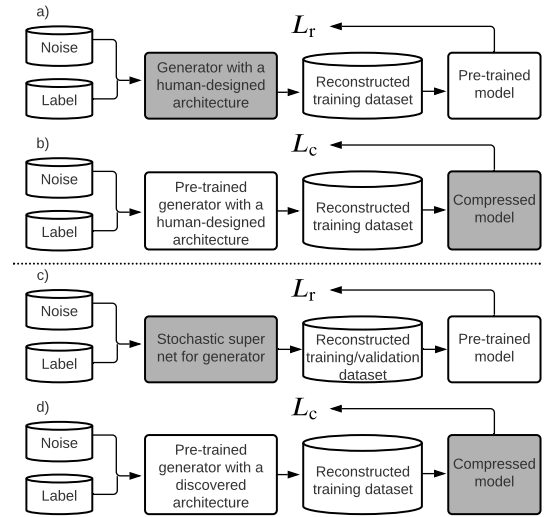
a)

Noise

Label

Generator with a human-designed architecture

Reconstructed training dataset

Pre-trained model

$L_r$

b)

Noise

Label

Pre-trained generator with a human-designed architecture

Reconstructed training dataset

Compressed model

$L_c$

c)

Noise

Label

Stochastic super net for generator

Reconstructed training/validation dataset

Pre-trained model

$L_r$

d)

Noise

Label

Pre-trained generator with a discovered architecture

Reconstructed training dataset

Compressed model

$L_c$